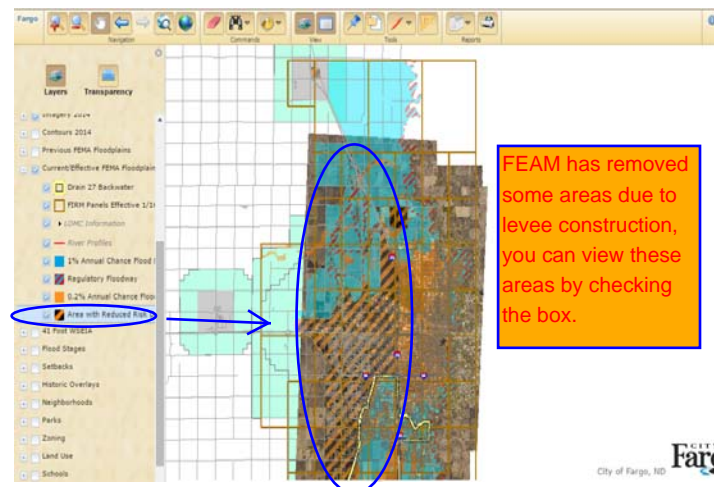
Fargo

Navigation

Commands

View

Tools

Reports

Layers

Transparency

Imagery 2014

Contours 2014

Previous FEMA Floodplains

Current/Effective FEMA Floodplain

Drain 27 Backwater

FIRM Panels Effective 1/1

LOMC Information

River Profiles

1% Annual Chance Flood

Regulatory Floodway

0.2% Annual Chance Floo

Area with Reduced Risk

41 Foot WSEIA

Flood Stages

Setbacks

Historic Overlays

Neighborhoods

Parks

Zoning

Land Use

Schools

FEAM has removed some areas due to levee construction, you can view these areas by checking the box.

City of Fargo, ND

Farg